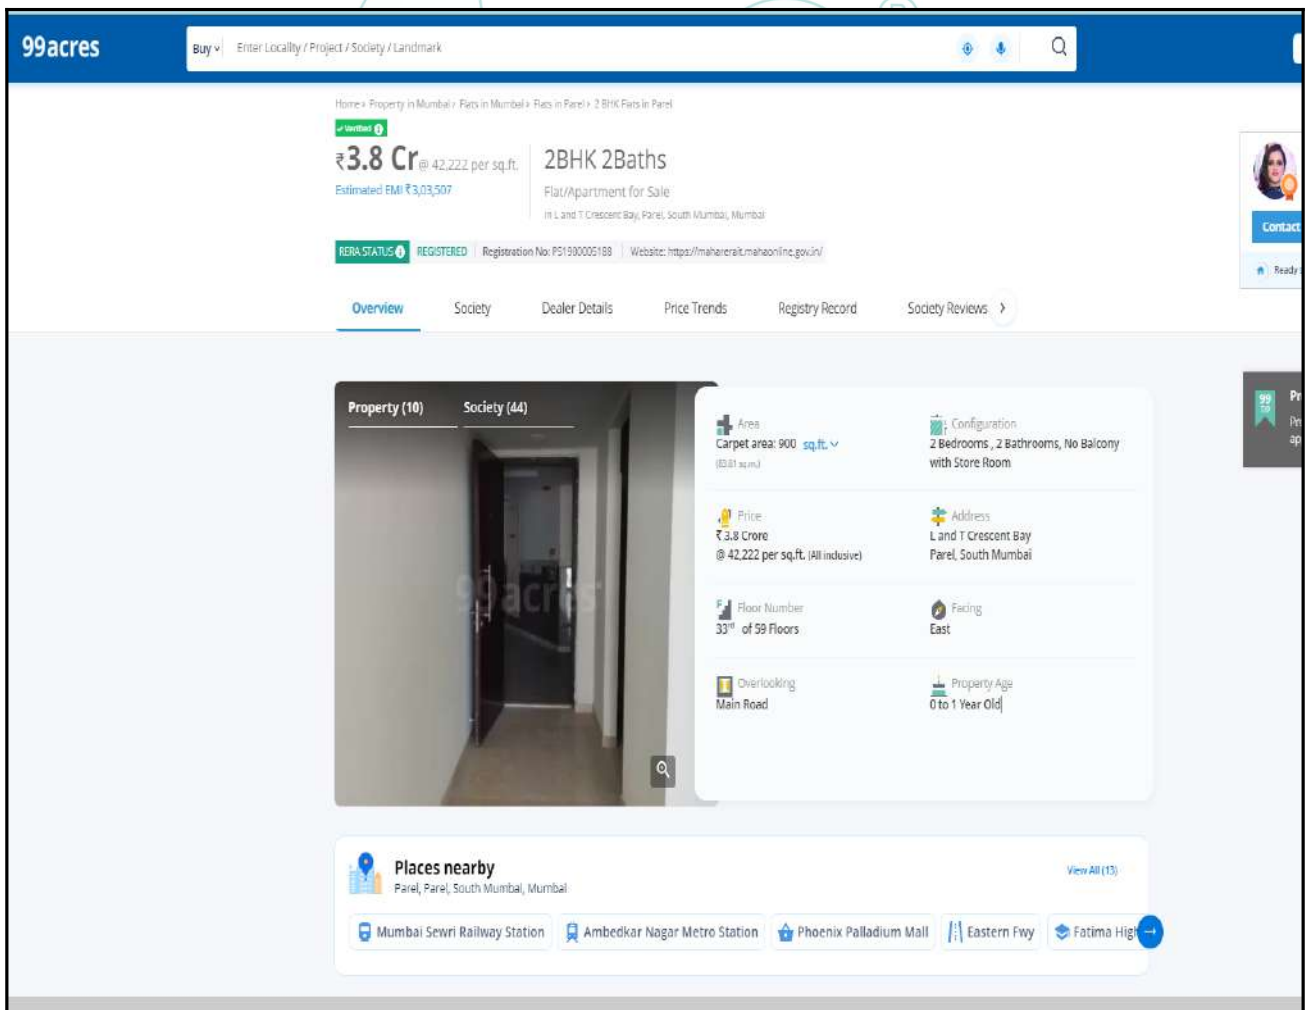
99acres

Buy Enter Locality / Project / Society / Landmark

Home › Property in Mumbai › Flats in Mumbai › Flats in Parel › 2 BHK Flats in Parel

Verified

₹3.8 Cr @ 42,222 per sq.ft.

Estimated EMI ₹3,03,507

2BHK 2Baths

Flat/Apartment for Sale

in L and T Crescent Bay, Parel, South Mumbai, Mumbai

RERA STATUS REGISTERED Registration No: P51900005188 Website: https://maharerait.mahaonline.gov.in/

Overview Society Dealer Details Price Trends Registry Record Society Reviews

Contact

Ready

Property (10) Society (44)

99acres

Area
Carpet area: 900 sq.ft.
(83.61 sq.m.)

Configuration
2 Bedrooms , 2 Bathrooms, No Balcony with Store Room

Price
₹3.8 Crore
@ 42,222 per sq.ft. (All inclusive)

Address
L and T Crescent Bay
Parel, South Mumbai

Floor Number
33rd of 59 Floors

Facing
East

Overlooking
Main Road

Property Age
0 to 1 Year Old

Places nearby
Parel, Parel, South Mumbai, Mumbai

View All (13)

Mumbai Sewri Railway Station Ambedkar Nagar Metro Station Phoenix Palladium Mall Eastern Fwy Fatima High